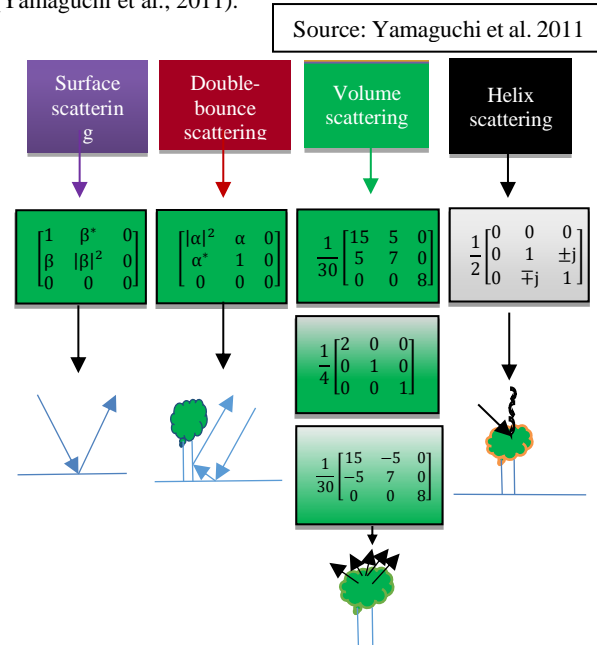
Yamaguchi et al., 2011).

Source: Yamaguchi et al. 2011

Surface scatterin g

Double-bounce scattering

Volume scattering

Helix scattering

$\begin{bmatrix}1 & \beta^* & 0\\ \beta & |\beta|^2 & 0\\ 0 & 0 & 0\end{bmatrix}$

$\begin{bmatrix}|\alpha|^2 & \alpha & 0\\ \alpha^* & 1 & 0\\ 0 & 0 & 0\end{bmatrix}$

$\frac{1}{30}\begin{bmatrix}15 & 5 & 0\\ 5 & 7 & 0\\ 0 & 0 & 8\end{bmatrix}$

$\frac{1}{2}\begin{bmatrix}0 & 0 & 0\\ 0 & 1 & \pm j\\ 0 & \mp j & 1\end{bmatrix}$

$\frac{1}{4}\begin{bmatrix}2 & 0 & 0\\ 0 & 1 & 0\\ 0 & 0 & 1\end{bmatrix}$

$\frac{1}{30}\begin{bmatrix}15 & -5 & 0\\ -5 & 7 & 0\\ 0 & 0 & 8\end{bmatrix}$